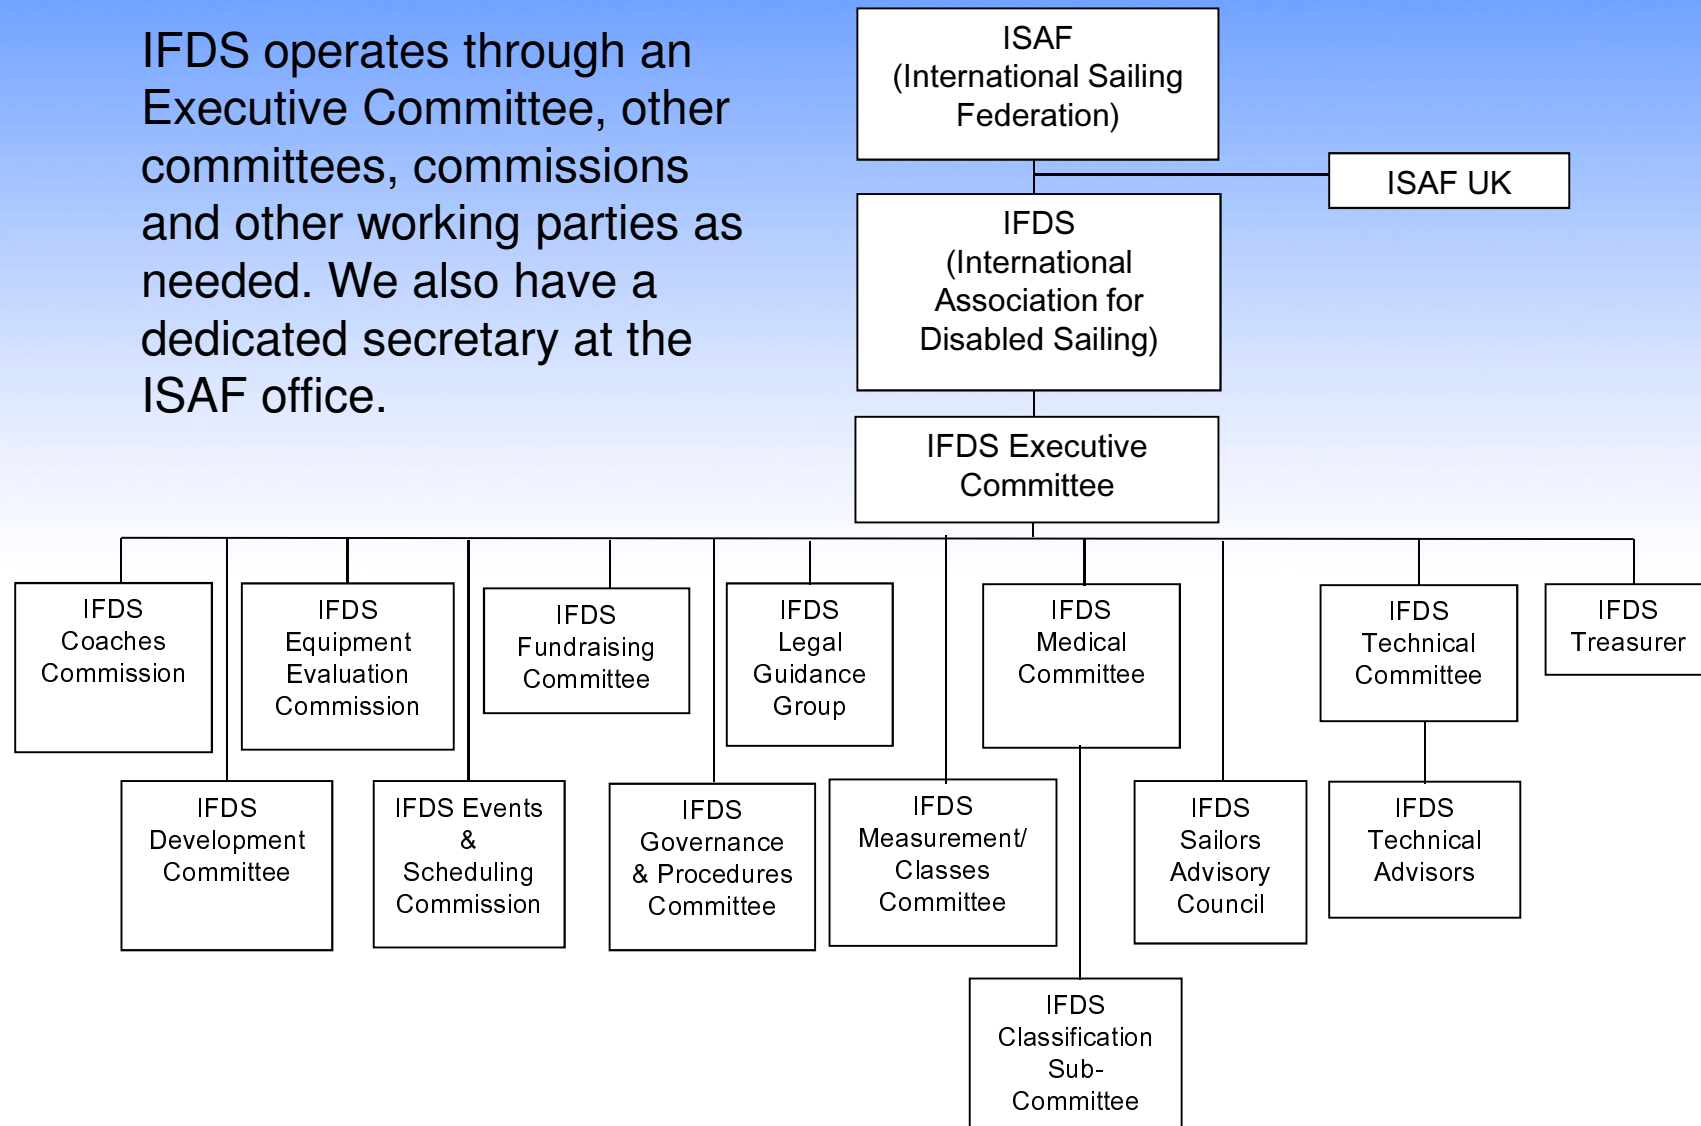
IFDS operates through an Executive Committee, other committees, commissions and other working parties as needed. We also have a dedicated secretary at the ISAF office.

ISAF
(International Sailing Federation)

ISAF UK

IFDS
(International Association for Disabled Sailing)

IFDS Executive Committee

IFDS Coaches Commission

IFDS Equipment Evaluation Commission

IFDS Fundraising Committee

IFDS Legal Guidance Group

IFDS Medical Committee

IFDS Technical Committee

IFDS Treasurer

IFDS Development Committee

IFDS Events & Scheduling Commission

IFDS Governance & Procedures Committee

IFDS Measurement/ Classes Committee

IFDS Sailors Advisory Council

IFDS Technical Advisors

IFDS Classification Sub-Committee